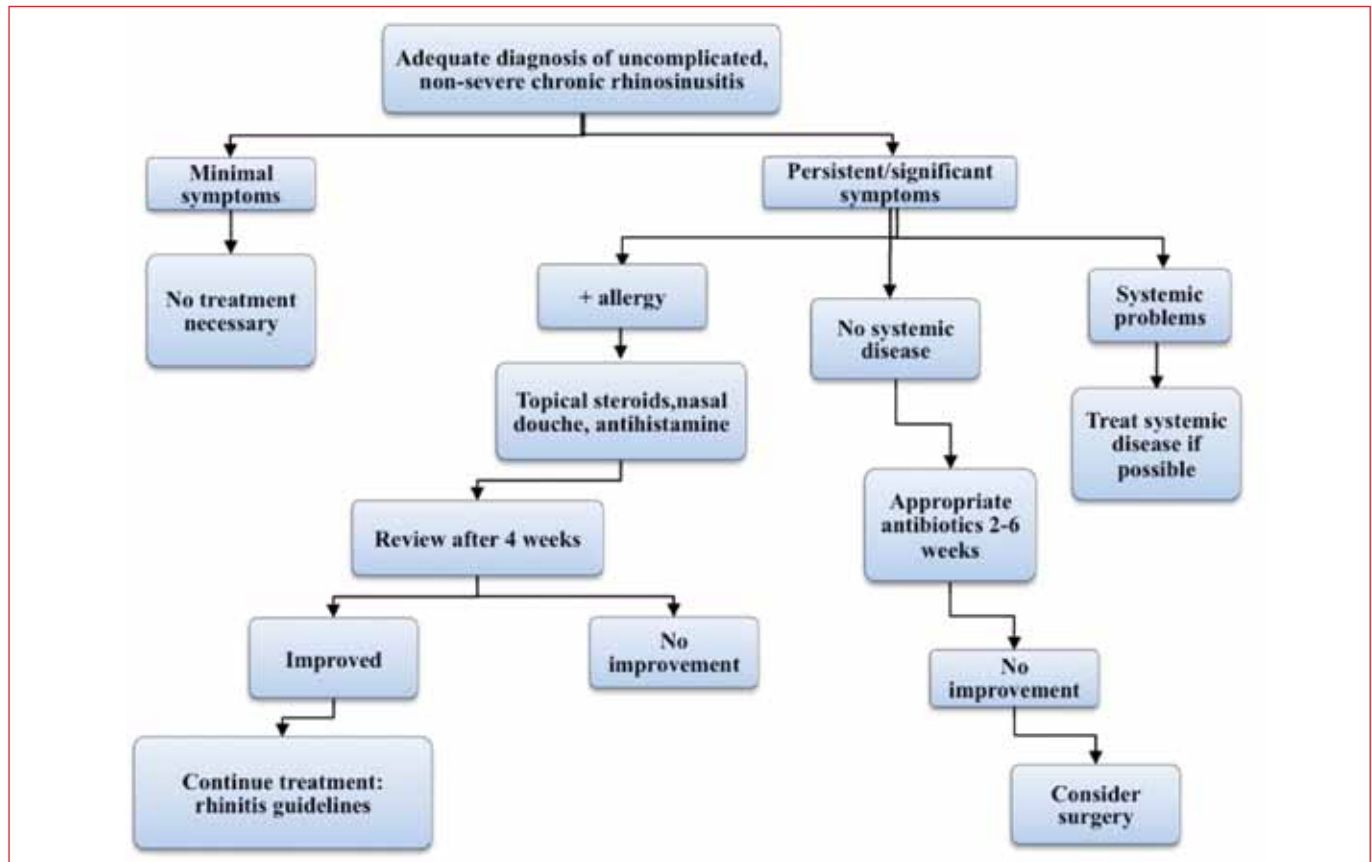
Adequate diagnosis of uncomplicated, non-severe chronic rhinosinusitis

Minimal symptoms

No treatment necessary

Persistent/significant symptoms

+ allergy

Topical steroids,nasal douche, antihistamine

Review after 4 weeks

Improved

Continue treatment: rhinitis guidelines

No improvement

No systemic disease

Appropriate antibiotics 2-6 weeks

No improvement

Consider surgery

Systemic problems

Treat systemic disease if possible